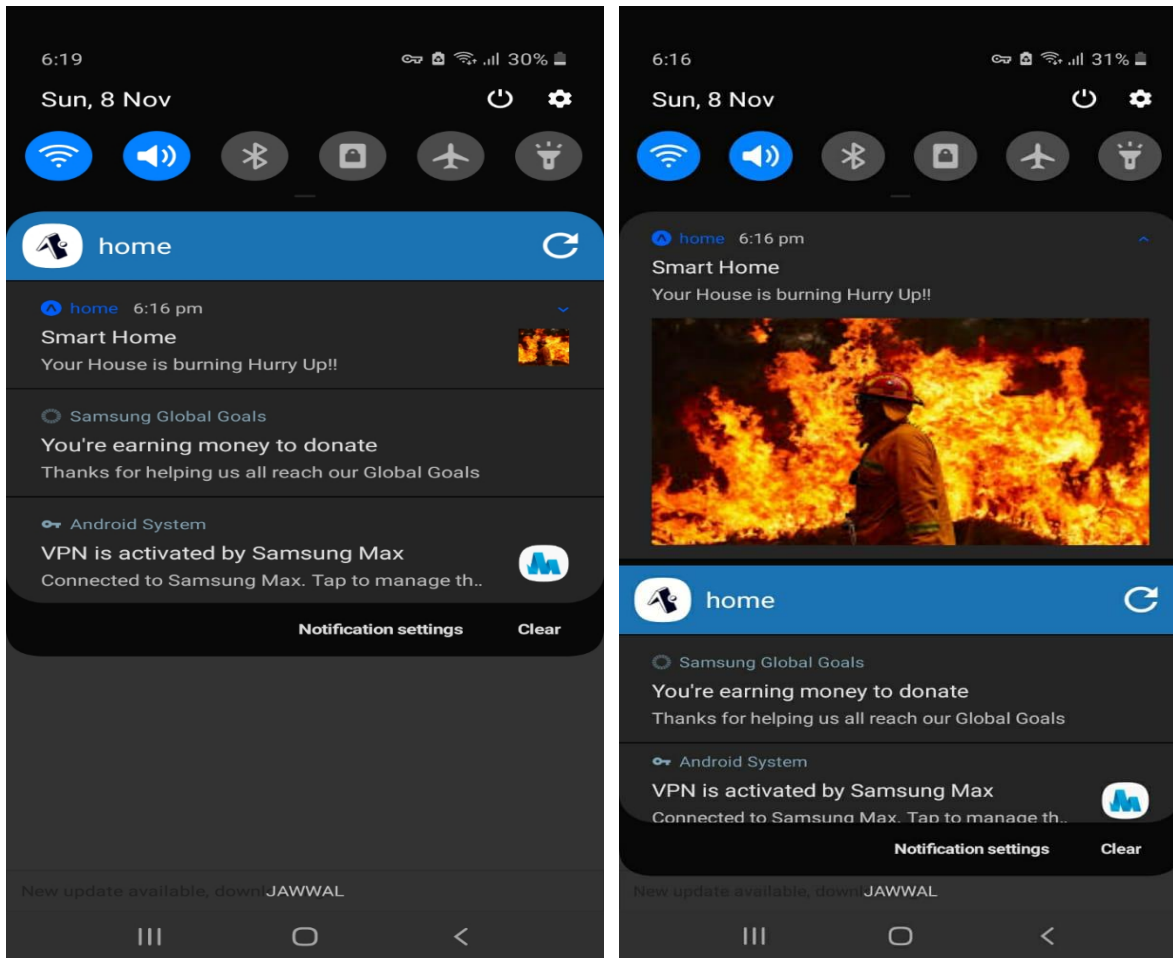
6:19
30%
Sun, 8 Nov

home

home 6:16 pm
Smart Home
Your House is burning Hurry Up!!

Samsung Global Goals
You're earning money to donate
Thanks for helping us all reach our Global Goals

Android System
VPN is activated by Samsung Max
Connected to Samsung Max. Tap to manage th..

Notification settings Clear

New update available, downl JAWWAL

6:16
31%
Sun, 8 Nov

home 6:16 pm
Smart Home
Your House is burning Hurry Up!!

home

Samsung Global Goals
You're earning money to donate
Thanks for helping us all reach our Global Goals

Android System
VPN is activated by Samsung Max
Connected to Samsung Max. Tap to manage th..

Notification settings Clear

New update available, downl JAWWAL